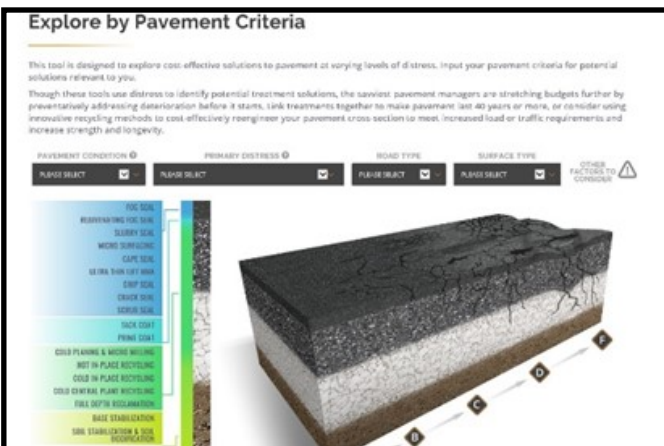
Explore by Pavement Criteria

This tool is designed to explore cost-effective solutions to pavement at varying levels of distress. Input your pavement criteria for potential solutions relevant to you.

Though these tools use distress to identify potential treatment solutions, the savviest pavement managers are stretching budgets further by preventatively addressing deterioration before it starts. Link treatments together to make pavement last 40 years or more, or consider using innovative recycling methods to cost-effectively reengineer your pavement cross-section to meet increased load or traffic requirements and increase strength and longevity.

PAVEMENT CONDITION | PRIMARY DISTRESS | ROAD TYPE | SURFACE TYPE | OTHER FACTORS TO CONSIDER

PLEASE SELECT | PLEASE SELECT | PLEASE SELECT | PLEASE SELECT

FOG SEAL
REJUVENATING FOG SEAL
SLURRY SEAL
MICRO SURFACING
CAPE SEAL
ULTRA THIN LIFT HMA
CHIP SEAL
CRACK SEAL
SCRUB SEAL
TACK COAT
PRIME COAT
COLD PLANING & MICRO MILLING
HOT IN-PLACE RECYCLING
COLD IN PLACE RECYCLING
COLD CENTRAL PLANT RECYCLING
FULL DEPTH RECLAMATION
BASE STABILIZATION
SOIL STABILIZATION & SOIL MODIFICATION

B
C
D
F